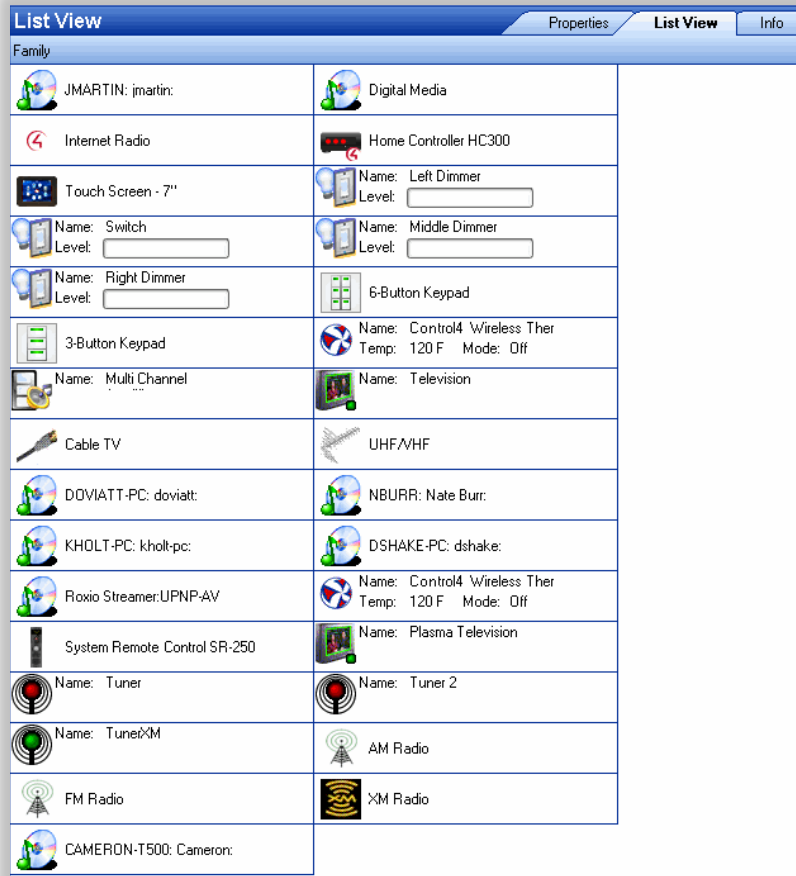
List View

Properties | List View | Info

Family

| | |
|---|---|
| JMARTIN: jmartin: | Digital Media |
| Internet Radio | Home Controller HC300 |
| Touch Screen - 7" | Name: Left Dimmer Level: |
| Name: Switch Level: | Name: Middle Dimmer Level: |
| Name: Right Dimmer Level: | 6-Button Keypad |
| 3-Button Keypad | Name: Control4 Wireless Ther Temp: 120 F Mode: Off |
| Name: Multi Channel | Name: Television |
| Cable TV | UHF/VHF |
| DOVIATT-PC: doviatt: | NBURR: Nate Burr: |
| KHOLT-PC: kholt-pc: | DSHAKE-PC: dshake: |
| Roxio Streamer:UPNP-AV | Name: Control4 Wireless Ther Temp: 120 F Mode: Off |
| System Remote Control SR-250 | Name: Plasma Television |
| Name: Tuner | Name: Tuner 2 |
| Name: TunerXM | AM Radio |
| FM Radio | XM Radio |
| CAMERON-T500: Cameron: | |